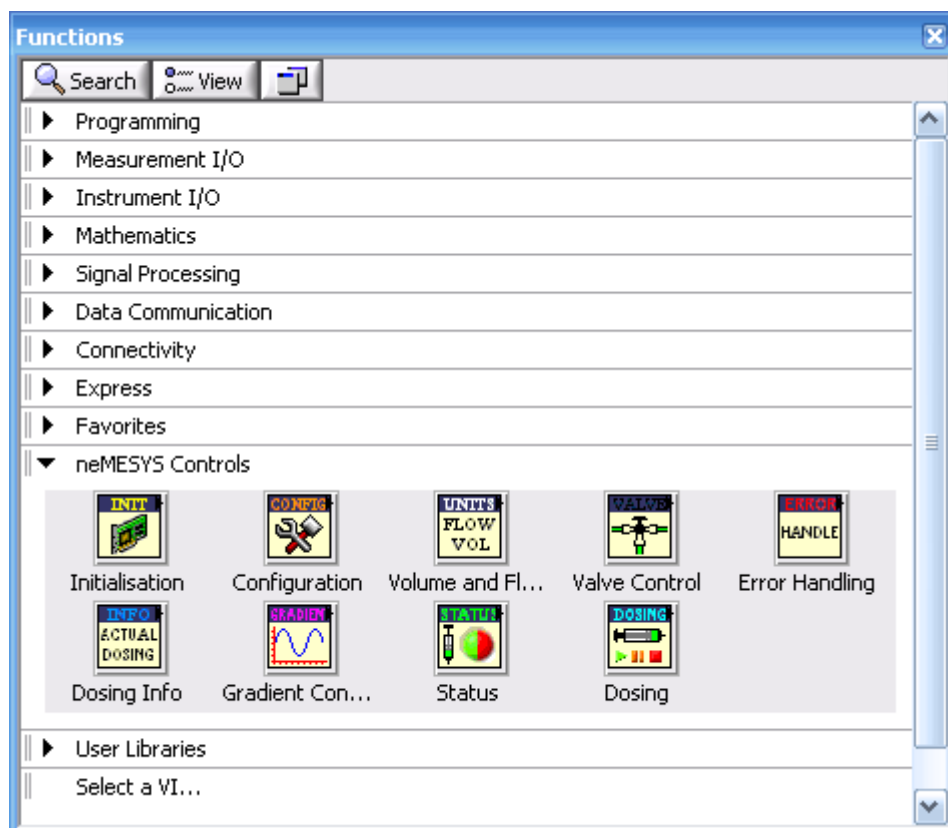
Functions

Search View

Programming

Measurement I/O

Instrument I/O

Mathematics

Signal Processing

Data Communication

Connectivity

Express

Favorites

neMESYS Controls

INIT
Initialisation

CONFIG
Configuration

UNITS FLOW VOL
Volume and Fl...

VALVE
Valve Control

ERROR HANDLE
Error Handling

INFO ACTUAL DOSING
Dosing Info

GRADIEN
Gradient Con...

STATUS
Status

DOSING
Dosing

User Libraries

Select a VI...